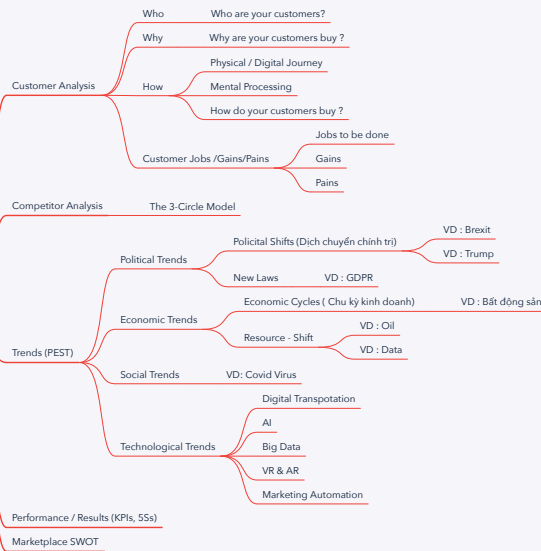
Customer Analysis
Who
Who are your customers?
Why
Why are your customers buy ?
How
Physical / Digital Journey
Mental Processing
How do your customers buy ?
Customer Jobs /Gains/Pains
Jobs to be done
Gains
Pains

Competitor Analysis
The 3-Circle Model

Trends (PEST)
Political Trends
Policital Shifts (Dịch chuyển chính trị)
VD : Brexit
VD : Trump
New Laws
VD : GDPR
Economic Trends
Economic Cycles ( Chu kỳ kinh doanh)
VD : Bất động sản
Resource - Shift
VD : Oil
VD : Data
Social Trends
VD: Covid Virus
Technological Trends
Digital Transpotation
AI
Big Data
VR & AR
Marketing Automation

Performance / Results (KPIs, 5Ss)

Marketplace SWOT